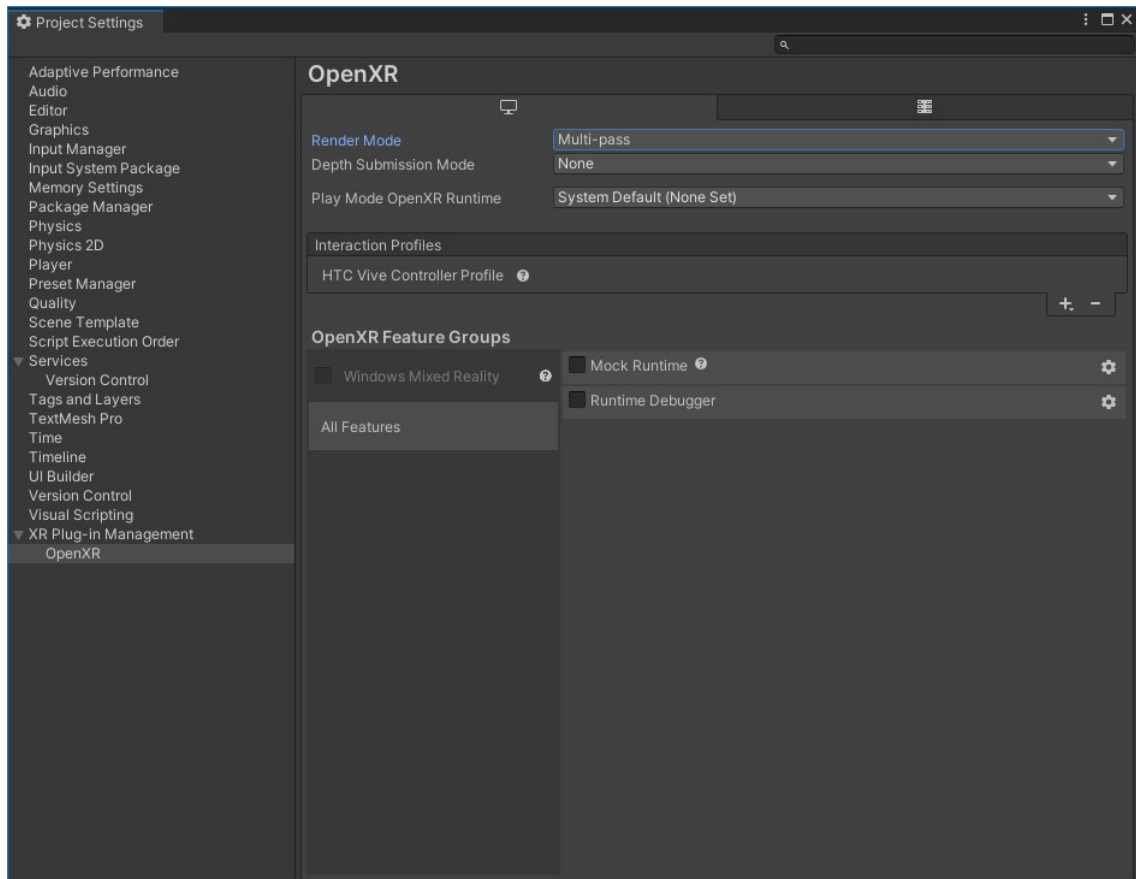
Project Settings

Adaptive Performance
Audio
Editor
Graphics
Input Manager
Input System Package
Memory Settings
Package Manager
Physics
Physics 2D
Player
Preset Manager
Quality
Scene Template
Script Execution Order
Services
Version Control
Tags and Layers
TextMesh Pro
Time
Timeline
UI Builder
Version Control
Visual Scripting
XR Plug-in Management
OpenXR

OpenXR

Render Mode Multi-pass
Depth Submission Mode None
Play Mode OpenXR Runtime System Default (None Set)

Interaction Profiles
HTC Vive Controller Profile

+ -

OpenXR Feature Groups
Windows Mixed Reality
All Features
Mock Runtime
Runtime Debugger